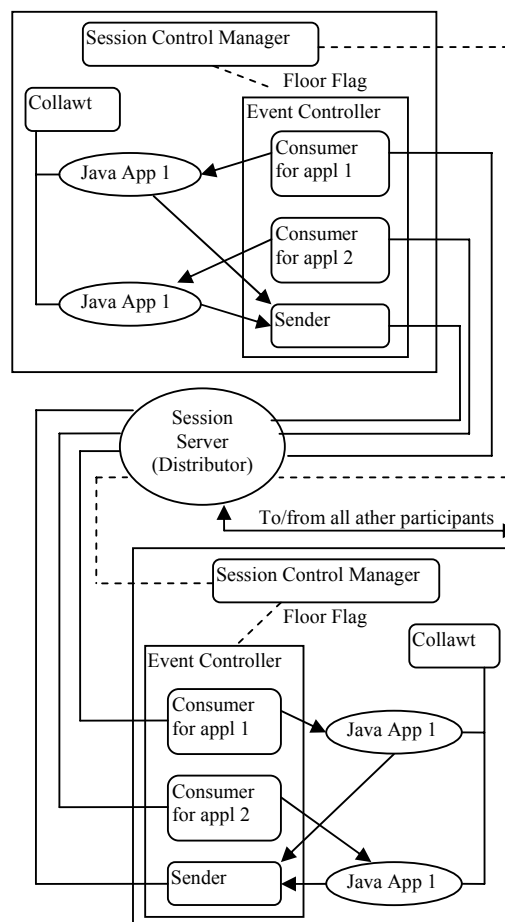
Session Control Manager

Floor Flag

Collawt

Event Controller

Consumer for appl 1

Java App 1

Consumer for appl 2

Java App 1

Sender

Session Server (Distributor)

To/from all ather participants

Session Control Manager

Floor Flag

Collawt

Event Controller

Consumer for appl 1

Java App 1

Consumer for appl 2

Sender

Java App 1